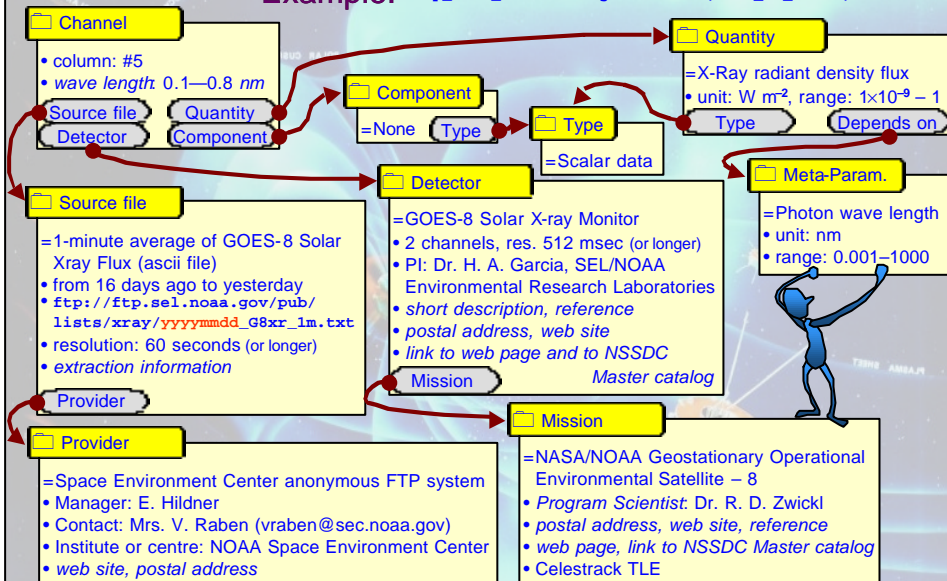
Example: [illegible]

Channel

• column: #5
• *wave length*: 0.1—0.8 *nm*

Source file
Quantity
Detector
Component

Component

=None
Type

Type

=Scalar data

Quantity

=X-Ray radiant density flux
• unit: W m$^{-2}$, range: 1×10$^{-9}$ – 1

Type
Depends on

Meta-Param.

=Photon wave length
• unit: nm
• range: 0.001–1000

Source file

=1-minute average of GOES-8 Solar Xray Flux (ascii file)
• from 16 days ago to yesterday
• ftp://ftp.sel.noaa.gov/pub/lists/xray/yyyymmdd_G8xr_1m.txt
• resolution: 60 seconds (or longer)
• *extraction information*

Provider

Detector

=GOES-8 Solar X-ray Monitor
• 2 channels, res. 512 msec (or longer)
• PI: Dr. H. A. Garcia, SEL/NOAA Environmental Research Laboratories
• *short description, reference*
• *postal address, web site*
• *link to web page and to NSSDC Master catalog*

Mission

Provider

=Space Environment Center anonymous FTP system
• Manager: E. Hildner
• Contact: Mrs. V. Raben (vraben@sec.noaa.gov)
• Institute or centre: NOAA Space Environment Center
• *web site, postal address*

Mission

=NASA/NOAA Geostationary Operational Environmental Satellite – 8
• *Program Scientist*: Dr. R. D. Zwickl
• *postal address, web site, reference*
• *web page, link to NSSDC Master catalog*
• Celestrack TLE